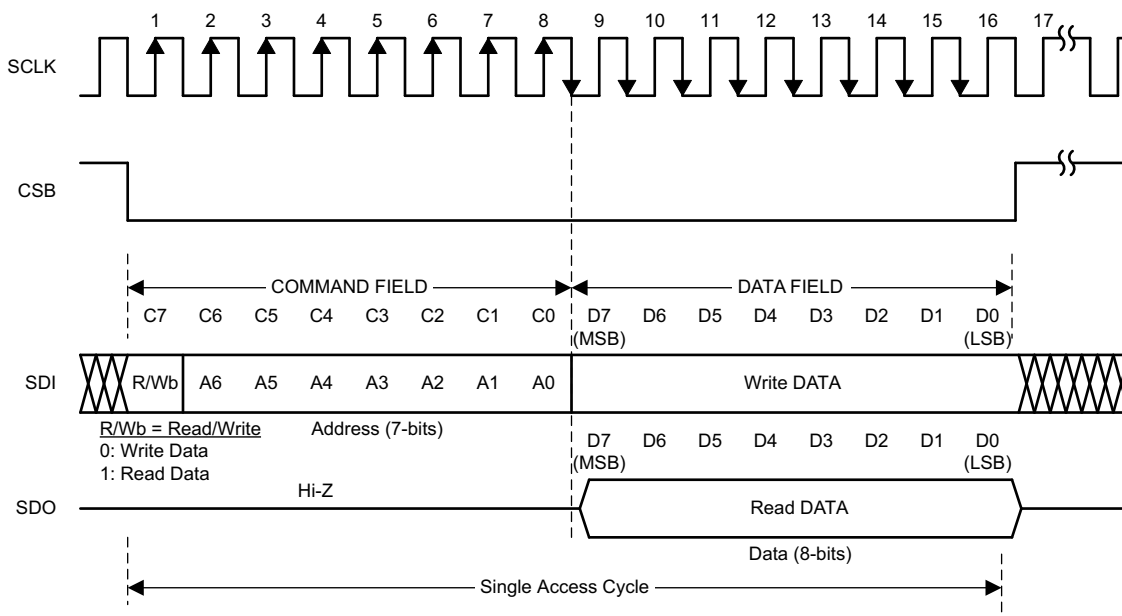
1 2 3 4 5 6 7 8 9 10 11 12 13 14 15 16 17

SCLK

CSB

COMMAND FIELD

DATA FIELD

C7 C6 C5 C4 C3 C2 C1 C0

D7 (MSB) D6 D5 D4 D3 D2 D1 D0 (LSB)

SDI

R/Wb A6 A5 A4 A3 A2 A1 A0

Write DATA

R/Wb = Read/Write
0: Write Data
1: Read Data

Address (7-bits)

D7 (MSB) D6 D5 D4 D3 D2 D1 D0 (LSB)

Hi-Z

SDO

Read DATA

Data (8-bits)

Single Access Cycle